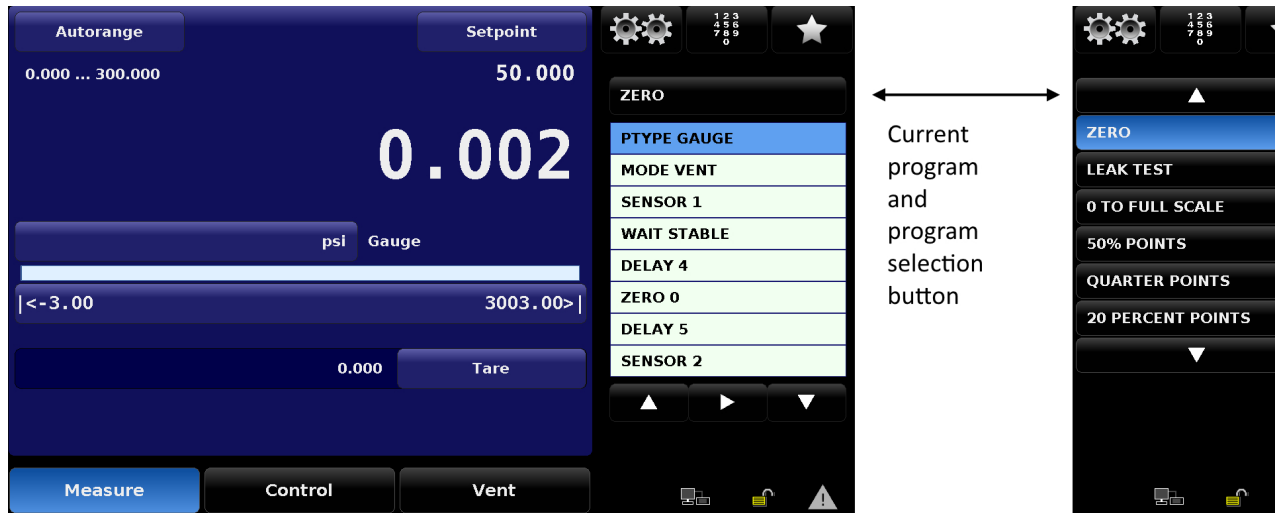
Autorange

Setpoint

0.000 ... 300.000

50.000

0.002

psi

Gauge

|<-3.00

3003.00>|

0.000

Tare

Measure

Control

Vent

1 2 3
4 5 6
7 8 9
0

ZERO

PTYPE GAUGE

MODE VENT

SENSOR 1

WAIT STABLE

DELAY 4

ZERO 0

DELAY 5

SENSOR 2

▲

▶

▼

Current program and program selection button

1 2 3
4 5 6
7 8 9
0

▲

ZERO

LEAK TEST

0 TO FULL SCALE

50% POINTS

QUARTER POINTS

20 PERCENT POINTS

▼